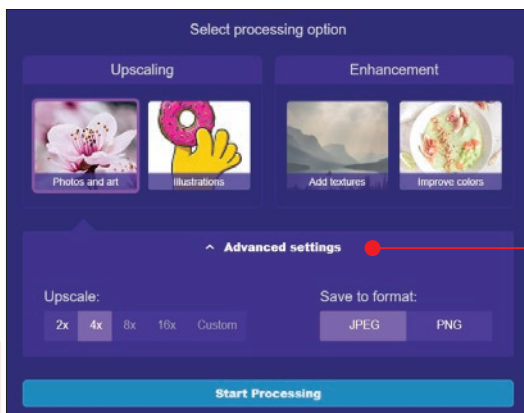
Select processing option

Upscaling

Enhancement

Photos and art

Illustrations

Add textures

Improve colors

^ Advanced settings

Upscale:

2x 4x 8x 16x Custom

Save to format:

JPEG PNG

Start Processing